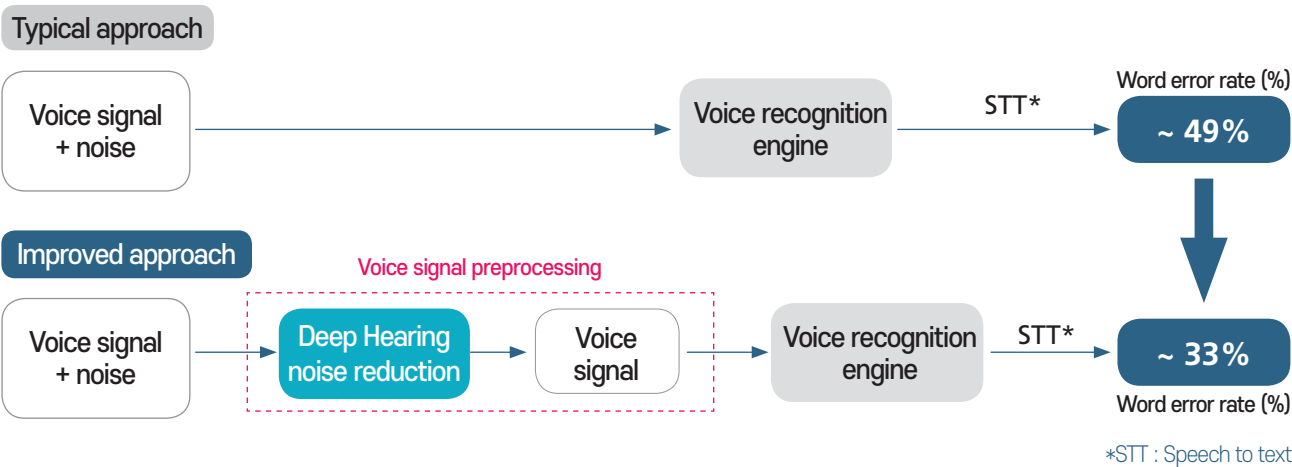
Typical approach

Voice signal + noise

Voice recognition engine

STT*

Word error rate (%)

~ 49%

Improved approach

Voice signal preprocessing

Voice signal + noise

Deep Hearing noise reduction

Voice signal

Voice recognition engine

STT*

~ 33%

Word error rate (%)

*STT : Speech to text